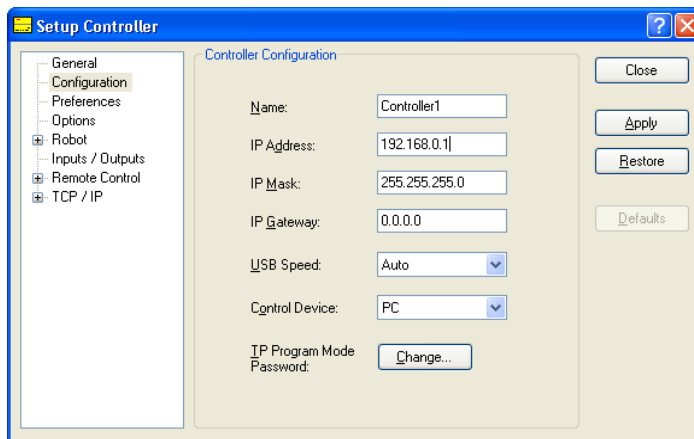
Setup Controller

?

General
Configuration
Preferences
Options
Robot
Inputs / Outputs
Remote Control
TCP / IP

Controller Configuration

Name: Controller1

IP Address: 192.168.0.1

IP Mask: 255.255.255.0

IP Gateway: 0.0.0.0

USB Speed: Auto

Control Device: PC

TP Program Mode Password: Change...

Close

Apply

Restore

Defaults